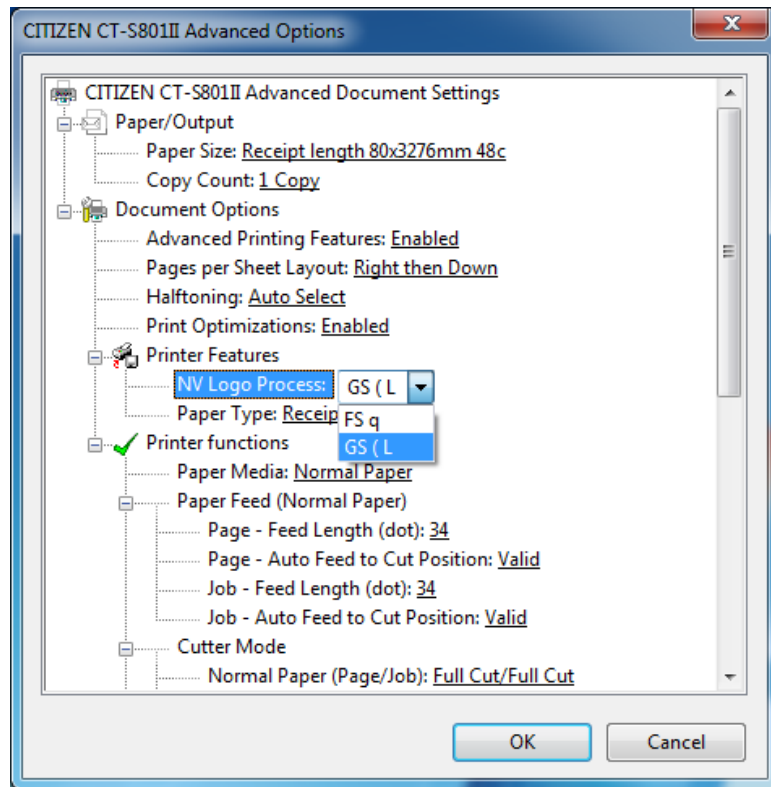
CITIZEN CT-S801II Advanced Options

CITIZEN CT-S801II Advanced Document Settings
Paper/Output
Paper Size: Receipt length 80x3276mm 48c
Copy Count: 1 Copy
Document Options
Advanced Printing Features: Enabled
Pages per Sheet Layout: Right then Down
Halftoning: Auto Select
Print Optimizations: Enabled
Printer Features
NV Logo Process: GS ( L
Paper Type: Receip
FS q
GS ( L
Printer functions
Paper Media: Normal Paper
Paper Feed (Normal Paper)
Page - Feed Length (dot): 34
Page - Auto Feed to Cut Position: Valid
Job - Feed Length (dot): 34
Job - Auto Feed to Cut Position: Valid
Cutter Mode
Normal Paper (Page/Job): Full Cut/Full Cut

OK
Cancel